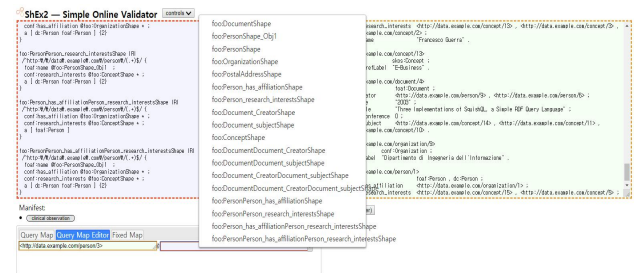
ShEx2 — Simple Online Validator controls

conf:has_affiliation @foo:OrganizationShape + ;
a [ dc:Person foaf:Person ] {2}
}

foo:PersonPerson_research_interestsShape IRI
/^http:\/\/data\.example\.com\/person\/[^/]+$/ {
foaf:name @foo:PersonShape_Obj1 ;
conf:research_interests @foo:ConceptShape + ;
a [ dc:Person foaf:Person ] {2}
}

foo:Person_has_affiliationPerson_research_interestsShape IRI
/^http:\/\/data\.example\.com\/person\/[^/]+$/ {
conf:has_affiliation @foo:OrganizationShape + ;
conf:research_interests @foo:ConceptShape + ;
a [ foaf:Person ]
}

foo:PersonPerson_has_affiliationPerson_research_interestsShape IRI
/^http:\/\/data\.example\.com\/person\/[^/]+$/ {
foaf:name @foo:PersonShape_Obj1 ;
conf:has_affiliation @foo:OrganizationShape + ;
conf:research_interests @foo:ConceptShape + ;
a [ dc:Person foaf:Person ] {2}
}

foo:DocumentShape
foo:DocumentShape_Obj1
foo:PersonShape
foo:OrganizationShape
foo:PostalAddressShape
foo:Person_has_affiliationShape
foo:Person_research_interestsShape
foo:Document_CreatorShape
foo:Document_subjectShape
foo:ConceptShape
foo:DocumentDocument_CreatorShape
foo:DocumentDocument_subjectShape
foo:Document_CreatorDocument_subjectShape
foo:DocumentDocument_CreatorDocument_subjectShape
foo:PersonPerson_has_affiliationShape
foo:PersonPerson_research_interestsShape
foo:Person_has_affiliationPerson_research_interestsShape
foo:PersonPerson_has_affiliationPerson_research_interestsShape

research_interests <http://data.example.com/concept/l3> , <http://data.example.com/concept/l5> ;
ample.com/concept/2> ;
me "Francisco Guerra" .

ample.com/concept/l3>
skos:Concept ;
prefLabel "E-Business" .

ample.com/document/4>
foaf:Document ;
creator <http://data.example.com/person/5> , <http://data.example.com/person/6> ;
"2000" ;
e "Three implementations of SquishQL, a Simple RDF Query Language" ;
ference 0 ;
subject <http://data.example.com/concept/l4> , <http://data.example.com/concept/l1> ,
ample.com/concept/l0> .

ample.com/organization/5>
conf:Organization ;
abel "Dipartimento di Ingegneria dell'Informazione" .

ample.com/person/l>
foaf:Person , dc:Person ;
s_affiliation <http://data.example.com/organization/l> ;
esearch_interests <http://data.example.com/concept/l5> , <http://data.example.com/concept/5> ;

Manifest:
clinical observation

Query Map Query Map Editor Fixed Map
<http://data.example.com/person/3>